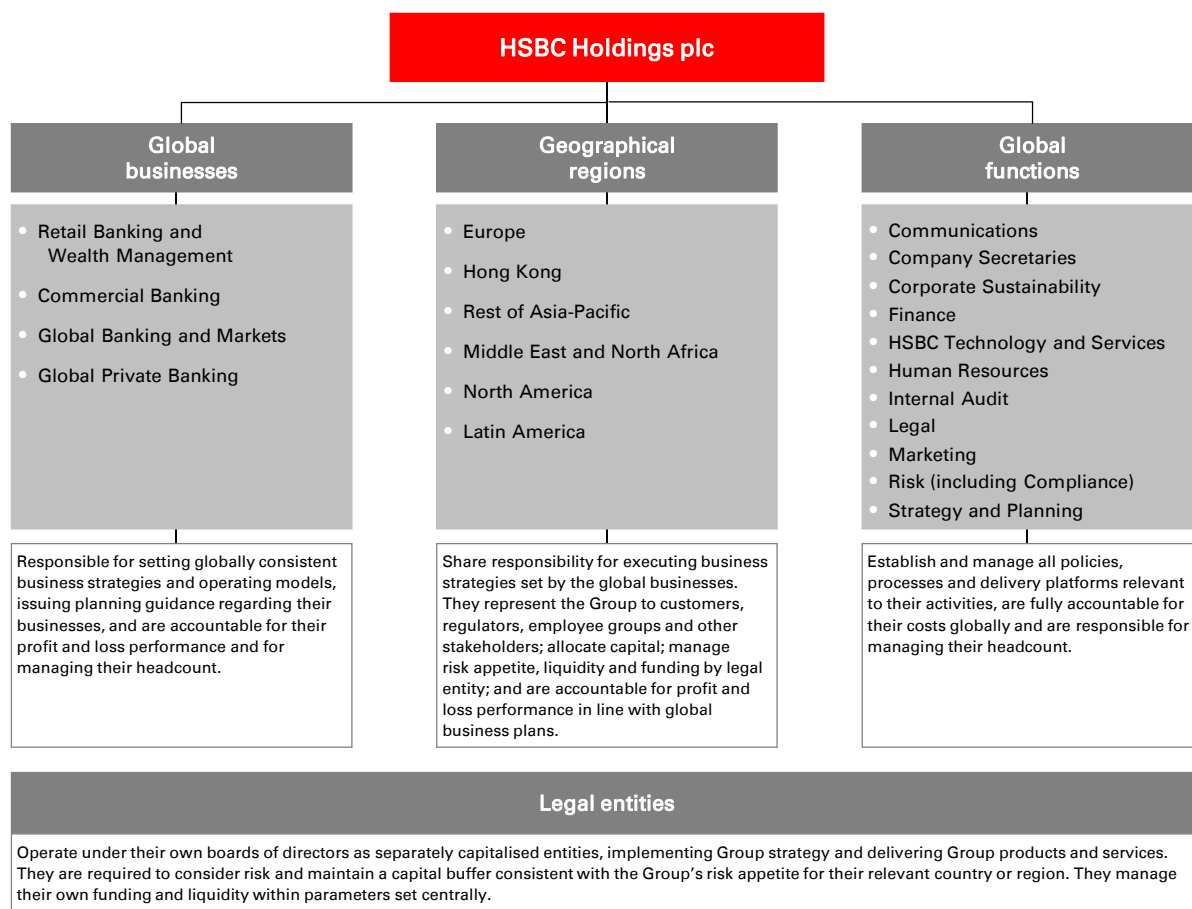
HSBC Holdings plc

Global businesses

- Retail Banking and Wealth Management
- Commercial Banking
- Global Banking and Markets
- Global Private Banking

Responsible for setting globally consistent business strategies and operating models, issuing planning guidance regarding their businesses, and are accountable for their profit and loss performance and for managing their headcount.

Geographical regions

- Europe
- Hong Kong
- Rest of Asia-Pacific
- Middle East and North Africa
- North America
- Latin America

Share responsibility for executing business strategies set by the global businesses. They represent the Group to customers, regulators, employee groups and other stakeholders; allocate capital; manage risk appetite, liquidity and funding by legal entity; and are accountable for profit and loss performance in line with global business plans.

Global functions

- Communications
- Company Secretaries
- Corporate Sustainability
- Finance
- HSBC Technology and Services
- Human Resources
- Internal Audit
- Legal
- Marketing
- Risk (including Compliance)
- Strategy and Planning

Establish and manage all policies, processes and delivery platforms relevant to their activities, are fully accountable for their costs globally and are responsible for managing their headcount.

Legal entities

Operate under their own boards of directors as separately capitalised entities, implementing Group strategy and delivering Group products and services. They are required to consider risk and maintain a capital buffer consistent with the Group's risk appetite for their relevant country or region. They manage their own funding and liquidity within parameters set centrally.